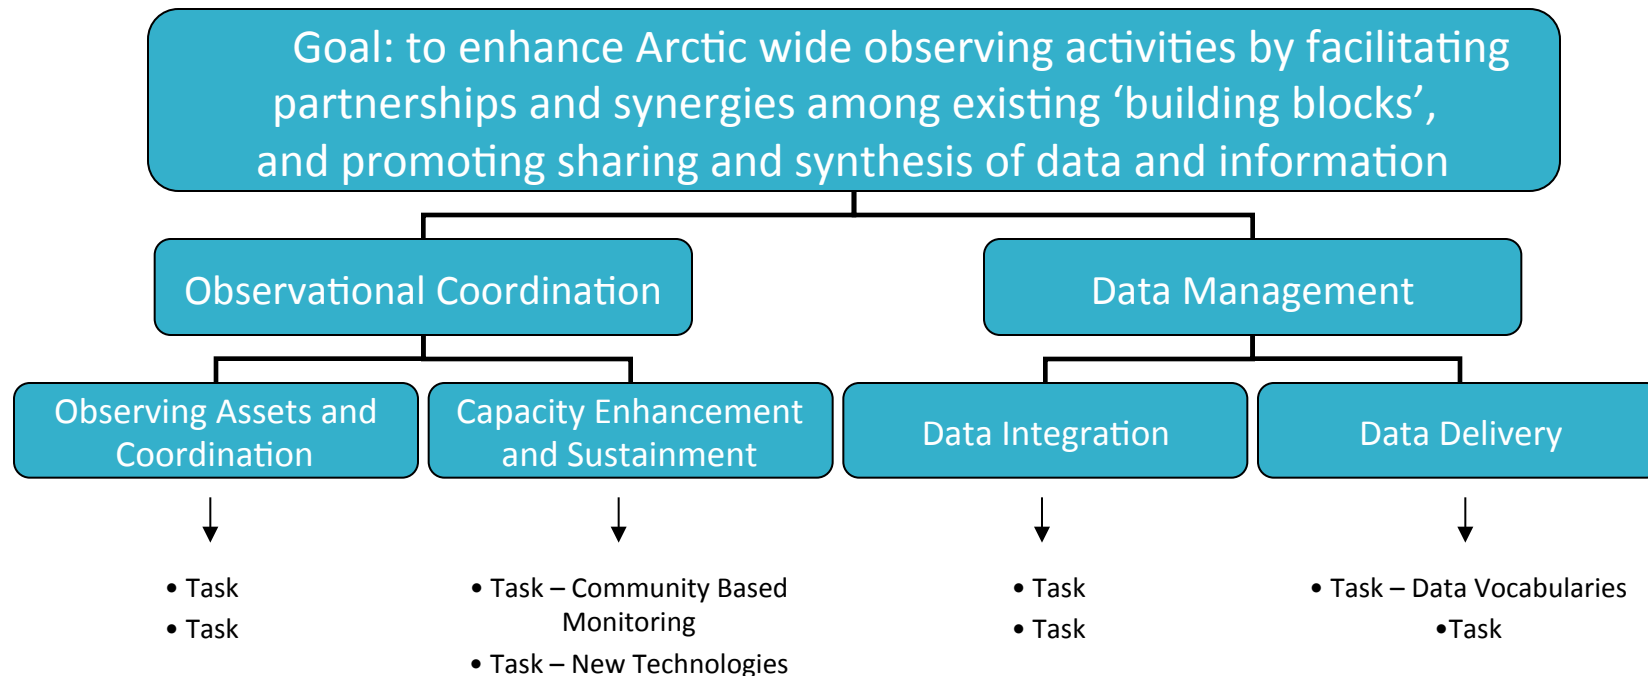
Goal: to enhance Arctic wide observing activities by facilitating partnerships and synergies among existing ‘building blocks’, and promoting sharing and synthesis of data and information

Observational Coordination

Data Management

Observing Assets and Coordination

Capacity Enhancement and Sustainment

Data Integration

Data Delivery

• Task
• Task

• Task – Community Based Monitoring
• Task – New Technologies

• Task
• Task

• Task – Data Vocabularies
•Task